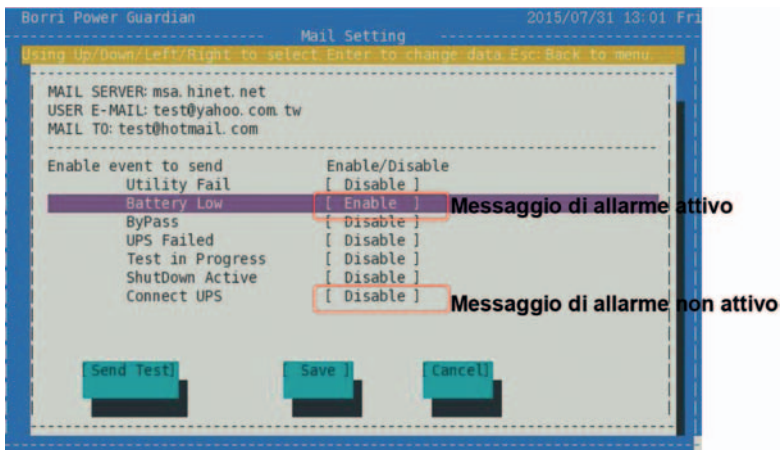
Borri Power Guardian 2015/07/31 13:01 Fri

Mail Setting

Using Up/Down/Left/Right to select Enter to change data Esc: Back to menu

MAIL SERVER: msa.hinet.net
USER E-MAIL: test@yahoo.com.tw
MAIL TO: test@hotmail.com

| Enable event to send | Enable/Disable |
|---|---|
| Utility Fail | [ Disable ] |
| Battery Low | [ Enable ] |
| ByPass | [ Disable ] |
| UPS Failed | [ Disable ] |
| Test in Progress | [ Disable ] |
| ShutDown Active | [ Disable ] |
| Connect UPS | [ Disable ] |

Messaggio di allarme attivo

Messaggio di allarme non attivo

[Send Test] [ Save ] [Cancel]